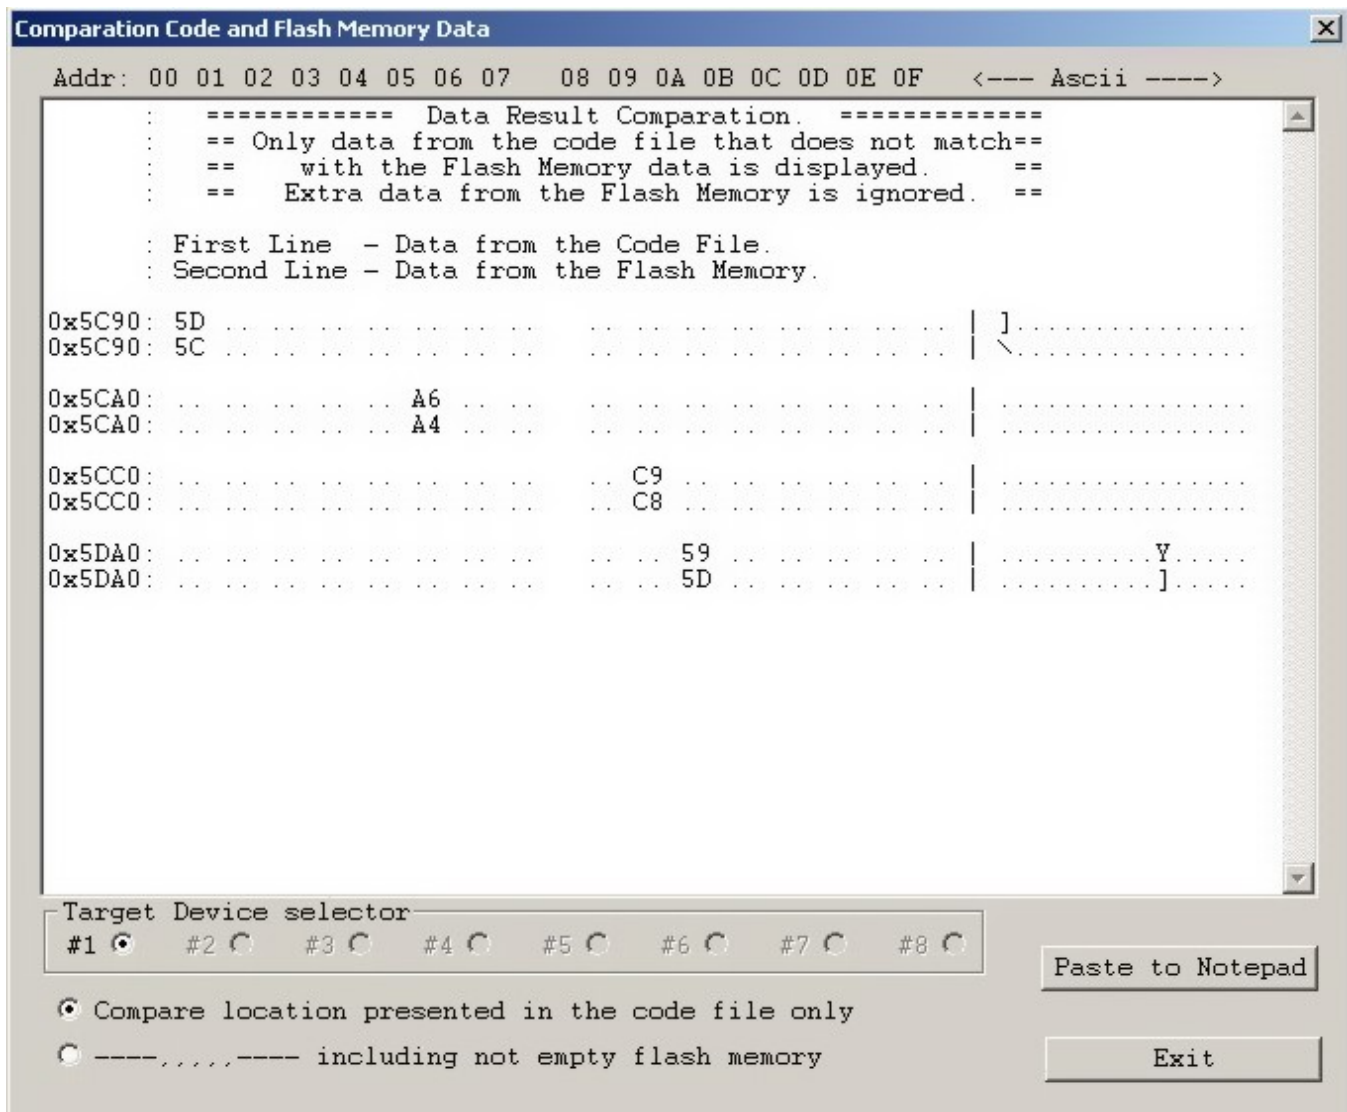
Comparation Code and Flash Memory Data

Addr: 00 01 02 03 04 05 06 07  08 09 0A 0B 0C 0D 0E 0F  <--- Ascii ---->

: ============ Data Result Comparation. ============
: == Only data from the code file that does not match==
: == with the Flash Memory data is displayed. ==
: == Extra data from the Flash Memory is ignored. ==

: First Line - Data from the Code File.
: Second Line - Data from the Flash Memory.

0x5C90: 5D .. .. .. .. .. .. ..  .. .. .. .. .. .. .. .. | ]...............
0x5C90: 5C .. .. .. .. .. .. ..  .. .. .. .. .. .. .. .. | \...............

0x5CA0: .. .. .. .. .. A6 .. ..  .. .. .. .. .. .. .. .. | ................
0x5CA0: .. .. .. .. .. A4 .. ..  .. .. .. .. .. .. .. .. | ................

0x5CC0: .. .. .. .. .. .. .. ..  .. C9 .. .. .. .. .. .. | ................
0x5CC0: .. .. .. .. .. .. .. ..  .. C8 .. .. .. .. .. .. | ................

0x5DA0: .. .. .. .. .. .. .. ..  .. .. 59 .. .. .. .. .. | ..........Y.....
0x5DA0: .. .. .. .. .. .. .. ..  .. .. 5D .. .. .. .. .. | ..........].....

Target Device selector
#1 #2 #3 #4 #5 #6 #7 #8

Paste to Notepad

Compare location presented in the code file only
----,,,,,---- including not empty flash memory

Exit